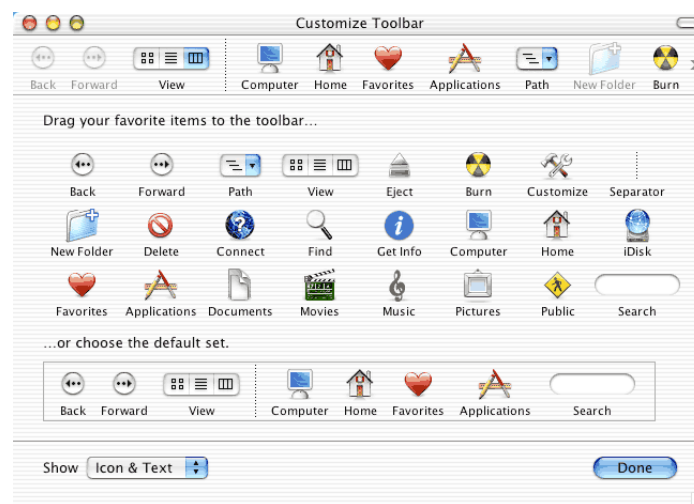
Customize Toolbar

Back Forward View Computer Home Favorites Applications Path New Folder Burn

Drag your favorite items to the toolbar...

Back Forward Path View Eject Burn Customize Separator

New Folder Delete Connect Find Get Info Computer Home iDisk

Favorites Applications Documents Movies Music Pictures Public Search

...or choose the default set.

Back Forward View Computer Home Favorites Applications Search

Show Icon & Text

Done